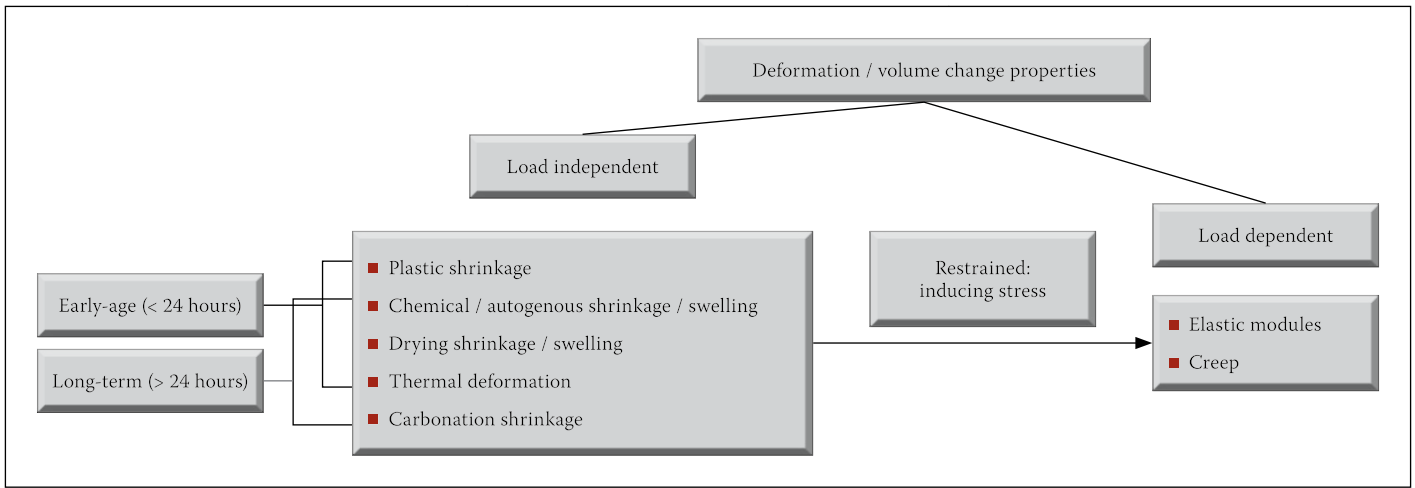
Deformation / volume change properties

Load independent

Load dependent

Early-age (< 24 hours)

Long-term (> 24 hours)

Plastic shrinkage
Chemical / autogenous shrinkage / swelling
Drying shrinkage / swelling
Thermal deformation
Carbonation shrinkage

Restrained: inducing stress

Elastic modules
Creep